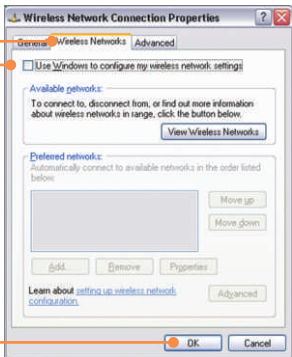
Wireless Network Connection Properties

General | Wireless Networks | Advanced

Use Windows to configure my wireless network settings

Available networks:

To connect to, disconnect from, or find out more information about wireless networks in range, click the button below.

View Wireless Networks

Preferred networks:

Automatically connect to available networks in the order listed below:

Move up

Move down

Add... | Remove | Properties

Learn about setting up wireless network configuration.

Advanced

OK | Cancel